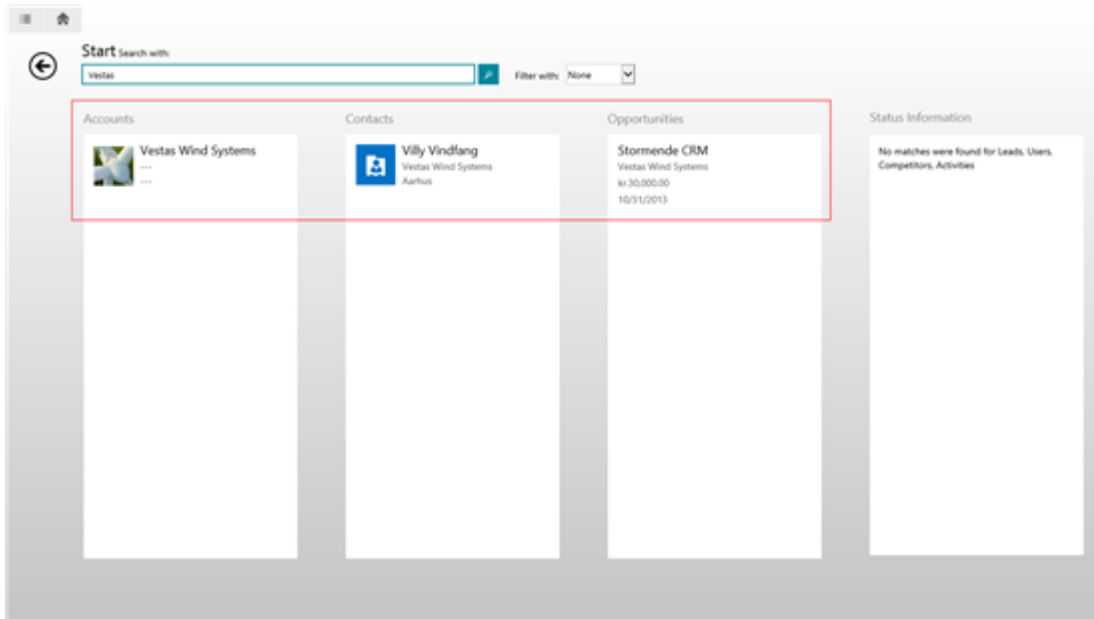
Start Search with:

Vestas

Filter with: None

Accounts

Vestas Wind Systems
---
---

Contacts

Villy Vindfang
Vestas Wind Systems
Aarhus

Opportunities

Stormende CRM
Vestas Wind Systems
kr.30,000,00
10/31/2013

Status Information

No matches were found for Leads, Users, Competitors, Activities